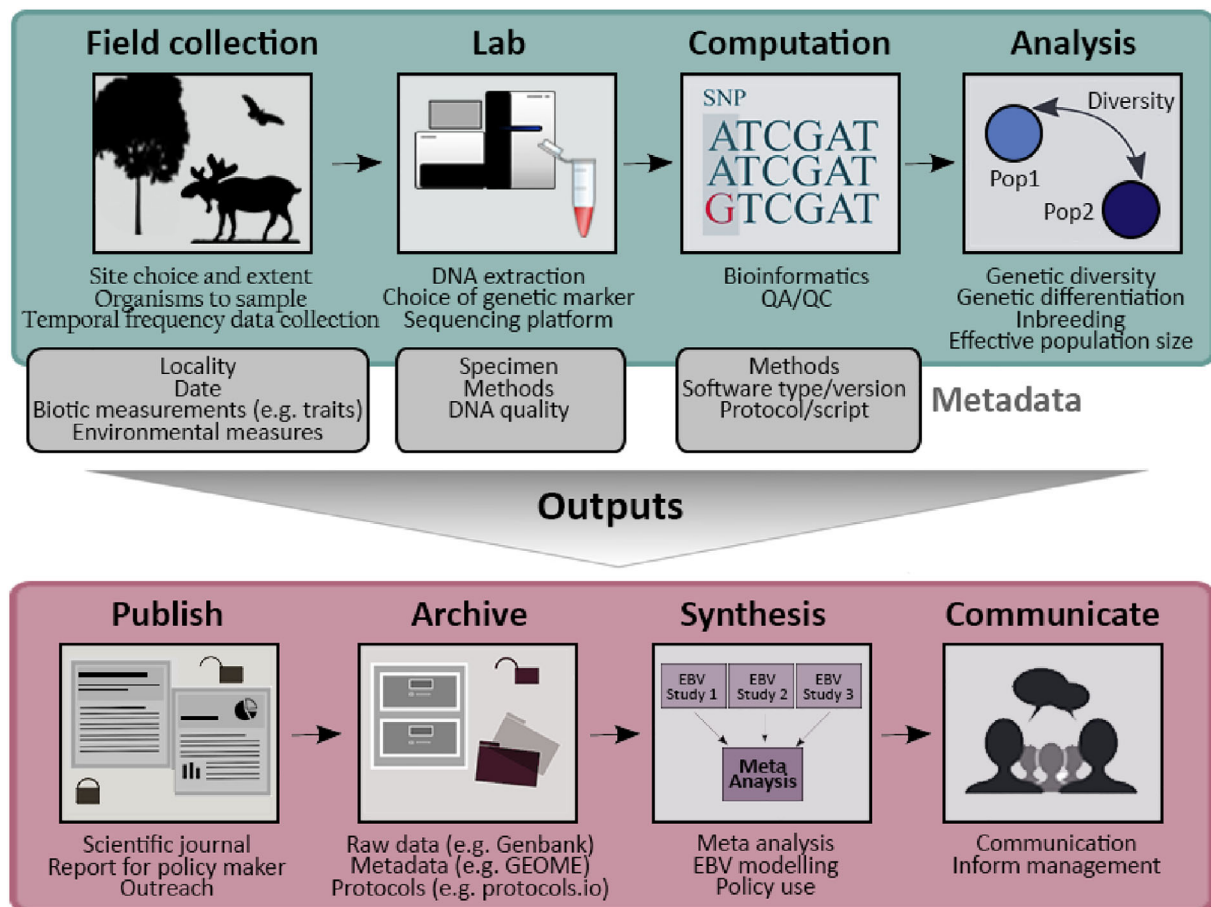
Field collection

Lab

Computation

Analysis

SNP
ATCGAT
ATCGAT
GTCGAT

Diversity
Pop1
Pop2

Site choice and extent
Organisms to sample
Temporal frequency data collection

DNA extraction
Choice of genetic marker
Sequencing platform

Bioinformatics
QA/QC

Genetic diversity
Genetic differentiation
Inbreeding
Effective population size

Locality
Date
Biotic measurements (e.g. traits)
Environmental measures

Specimen
Methods
DNA quality

Methods
Software type/version
Protocol/script

Metadata

Outputs

Publish

Archive

Synthesis

Communicate

EBV Study 1
EBV Study 2
EBV Study 3
Meta Analysis

Scientific journal
Report for policy maker
Outreach

Raw data (e.g. Genbank)
Metadata (e.g. GEOME)
Protocols (e.g. protocols.io)

Meta analysis
EBV modelling
Policy use

Communication
Inform management